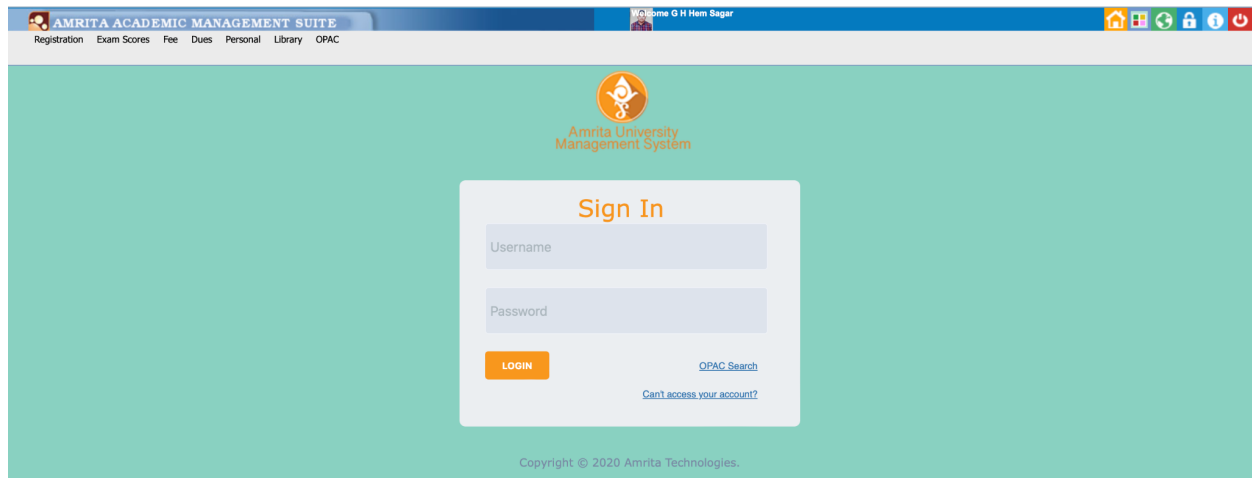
AMRITA ACADEMIC MANAGEMENT SUITE

Welcome G H Hem Sagar

Registration Exam Scores Fee Dues Personal Library OPAC

Amrita University Management System

Sign In

Username

Password

LOGIN

OPAC Search

Can't access your account?

Copyright © 2020 Amrita Technologies.